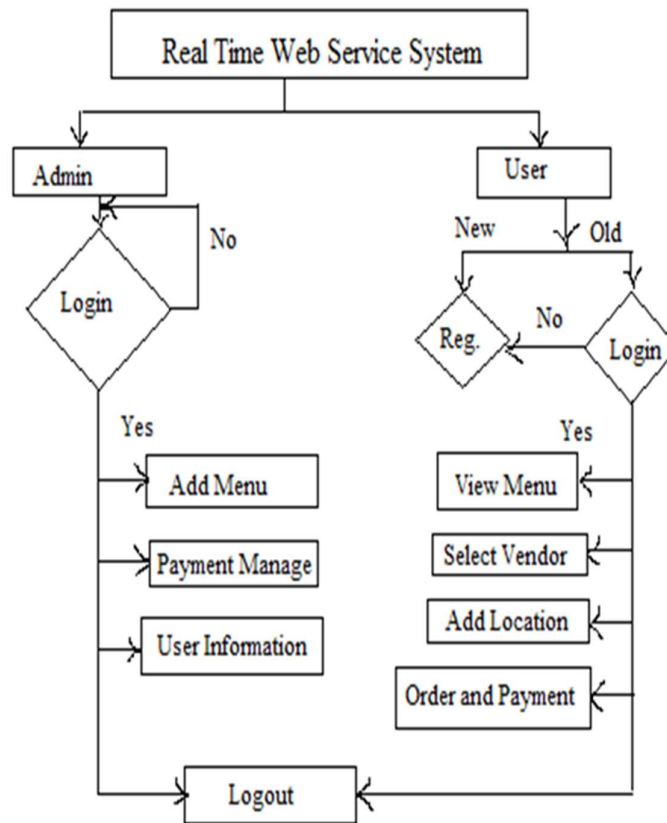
Real Time Web Service System

Admin

No

Login

Yes

Add Menu

Payment Manage

User Information

User

New

Old

Reg.

No

Login

Yes

View Menu

Select Vendor

Add Location

Order and Payment

Logout